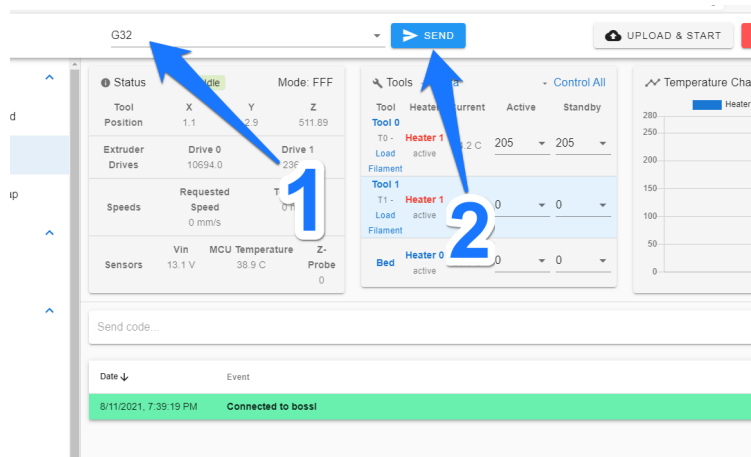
G32

SEND

UPLOAD & START

d

ıp

Status Idle Mode: FFF

| Tool Position | X 1.1 | Y 2.9 | Z 511.89 |
|---|---|---|---|
| Extruder Drives | Drive 0 10694.0 | Drive 1 236 | |
| Speeds | Requested Speed 0 mm/s | T 0 | |
| Sensors | Vin 13.1 V | MCU Temperature 38.9 C | Z-Probe 0 |

Tools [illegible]a Control All

| Tool | Heater | Current | Active | Standby |
|---|---|---|---|---|
| Tool 0 T0 - Load Filament | Heater 1 active | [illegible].2 C | 205 | 205 |
| Tool 1 T1 - Load Filament | Heater 1 active | | 0 | 0 |
| Bed | Heater 0 active | | 0 | 0 |

Temperature Cha

Heater

280
250
200
150
100
50
0

1

2

Send code...

| Date | Event |
|---|---|
| 8/11/2021, 7:39:19 PM | Connected to bossl |